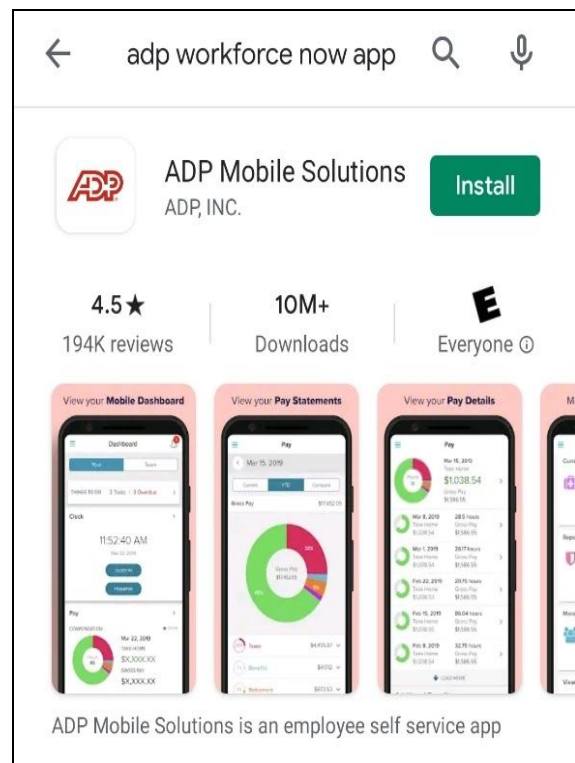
adp workforce now app

ADP

ADP Mobile Solutions
ADP, INC.

Install

4.5★
194K reviews

10M+
Downloads

E
Everyone ⓘ

View your Mobile Dashboard

Dashboard

11:52:40 AM

Pay

View your Pay Statements

Pay

Mar 15, 2019

View your Pay Details

Pay

$1,038.54

ADP Mobile Solutions is an employee self service app